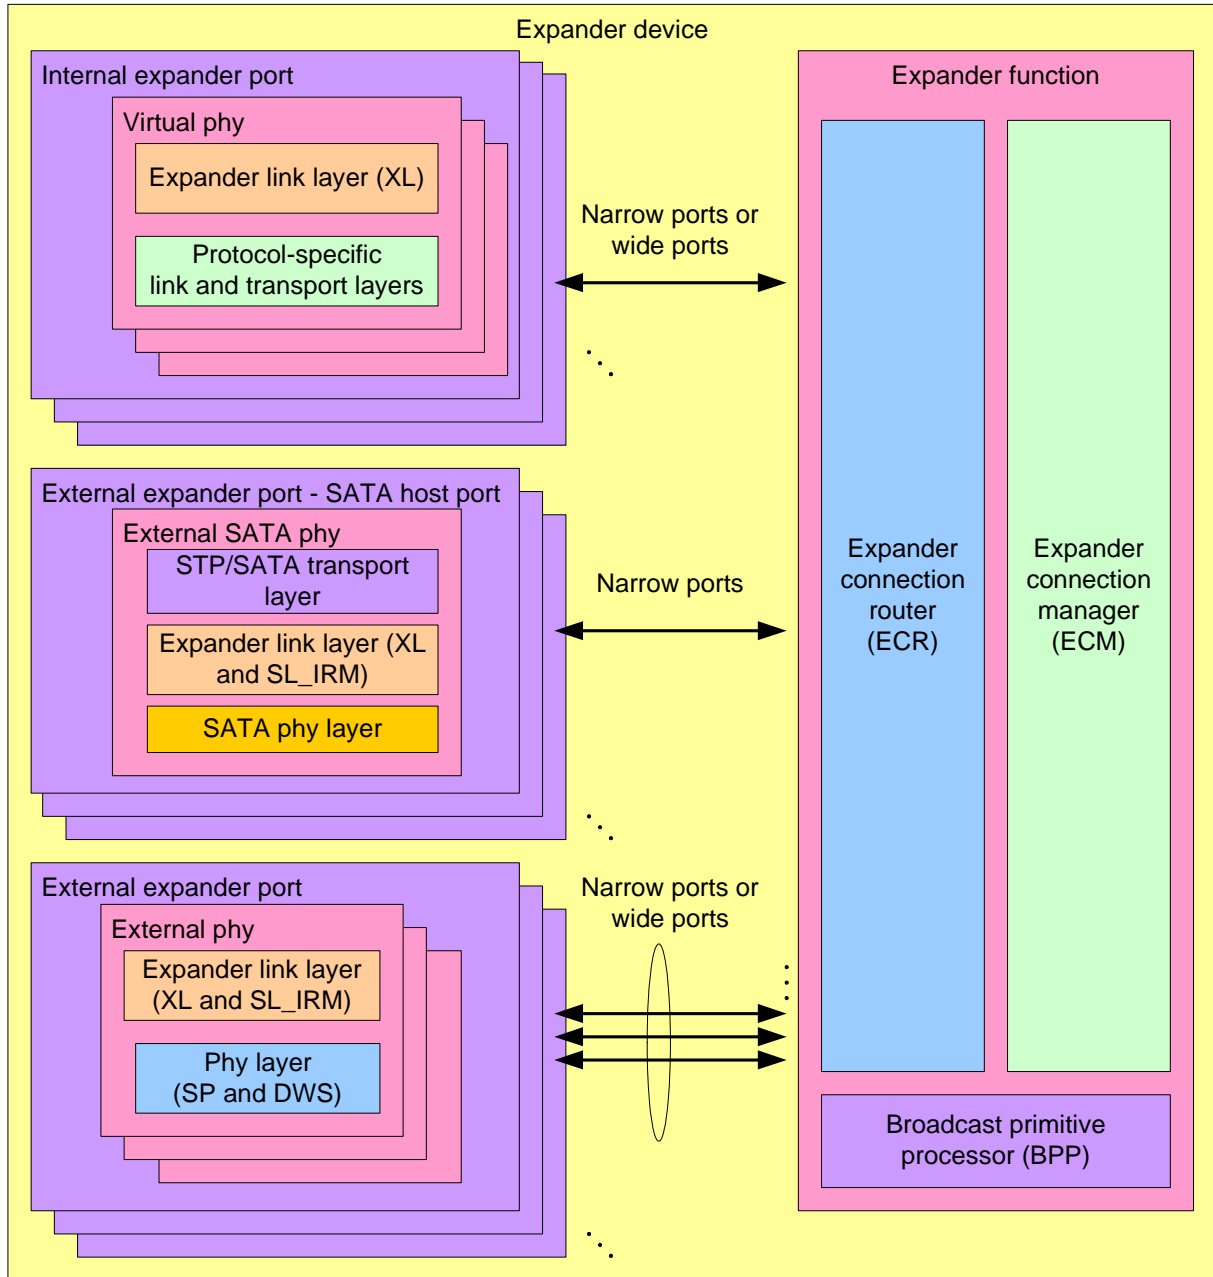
Expander device

Internal expander port

Virtual phy

Expander link layer (XL)

Protocol-specific link and transport layers

Narrow ports or wide ports

External expander port - SATA host port

External SATA phy

STP/SATA transport layer

Expander link layer (XL and SL_IRM)

SATA phy layer

Narrow ports

External expander port

External phy

Expander link layer (XL and SL_IRM)

Phy layer (SP and DWS)

Narrow ports or wide ports

Expander function

Expander connection router (ECR)

Expander connection manager (ECM)

Broadcast primitive processor (BPP)